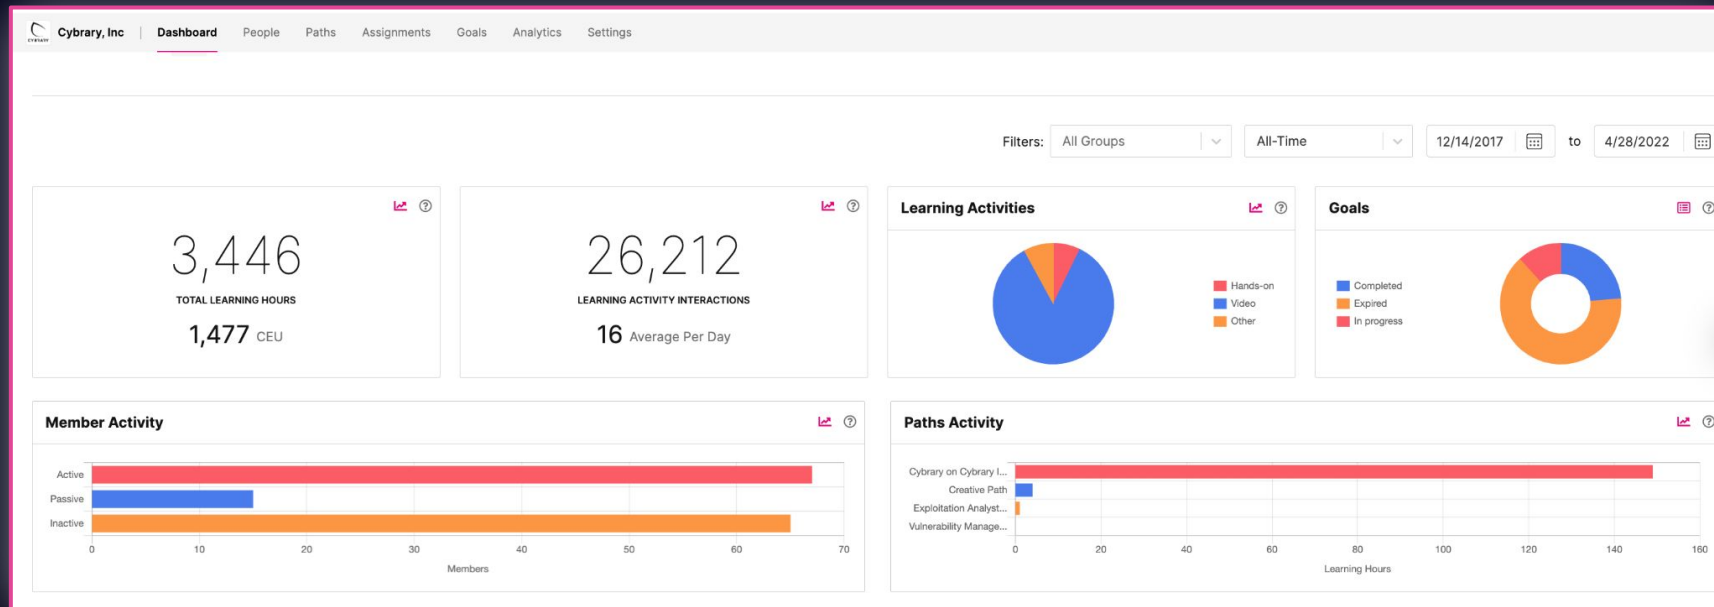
Cybrary, Inc | Dashboard People Paths Assignments Goals Analytics Settings

Filters: All Groups All-Time 12/14/2017 to 4/28/2022

3,446
TOTAL LEARNING HOURS
1,477 CEU

26,212
LEARNING ACTIVITY INTERACTIONS
16 Average Per Day

Learning Activities
Hands-on
Video
Other

Goals
Completed
Expired
In progress

Member Activity
Active
Passive
Inactive
0 10 20 30 40 50 60 70
Members

Paths Activity
Cybrary on Cybrary I...
Creative Path
Exploitation Analyst...
Vulnerability Manage...
0 20 40 60 80 100 120 140 160
Learning Hours